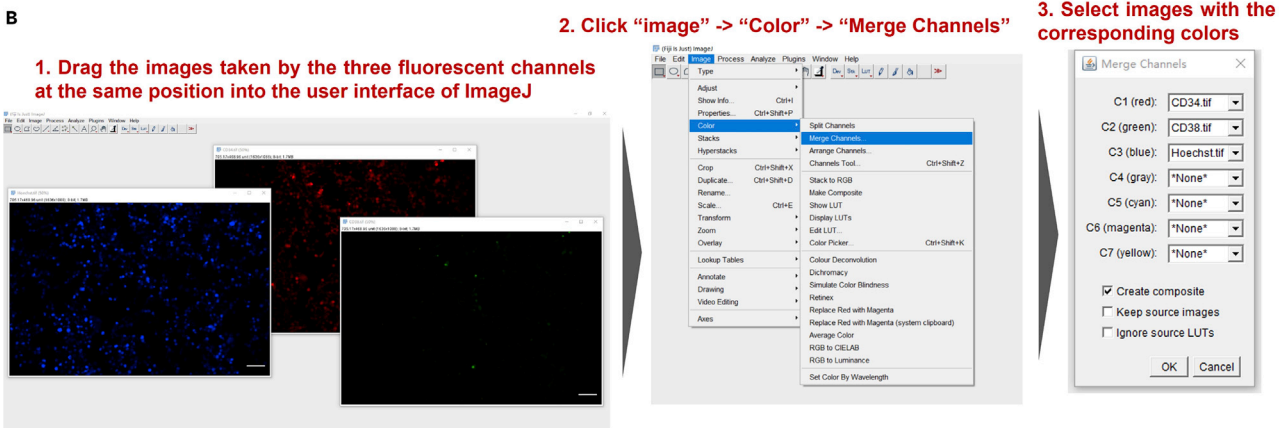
B

1. Drag the images taken by the three fluorescent channels at the same position into the user interface of ImageJ

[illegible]
File Edit Image Process Analyze Plugins Window Help

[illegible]

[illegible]

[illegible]

2. Click "image" -> "Color" -> "Merge Channels"

(Fiji Is Just) ImageJ
File Edit Image Process Analyze Plugins Window Help

Type
Adjust
Show Info... Ctrl+I
Properties... Ctrl+Shift+P
Color
Stacks
Hyperstacks
Crop Ctrl+Shift+X
Duplicate... Ctrl+Shift+D
Rename...
Scale... Ctrl+E
Transform
Zoom
Overlay
Lookup Tables
Annotate
Drawing
Video Editing
Axes

Split Channels
Merge Channels...
Arrange Channels...
Channels Tool... Ctrl+Shift+Z
Stack to RGB
Make Composite
Show LUT
Display LUTs
Edit LUT...
Color Picker... Ctrl+Shift+K
Colour Deconvolution
Dichromacy
Simulate Color Blindness
Retinex
Replace Red with Magenta
Replace Red with Magenta (system clipboard)
Average Color
RGB to CIELAB
RGB to Luminance
Set Color By Wavelength

3. Select images with the corresponding colors

Merge Channels

C1 (red): CD34.tif
C2 (green): CD38.tif
C3 (blue): Hoechst.tif
C4 (gray): *None*
C5 (cyan): *None*
C6 (magenta): *None*
C7 (yellow): *None*

Create composite
Keep source images
Ignore source LUTs

OK Cancel